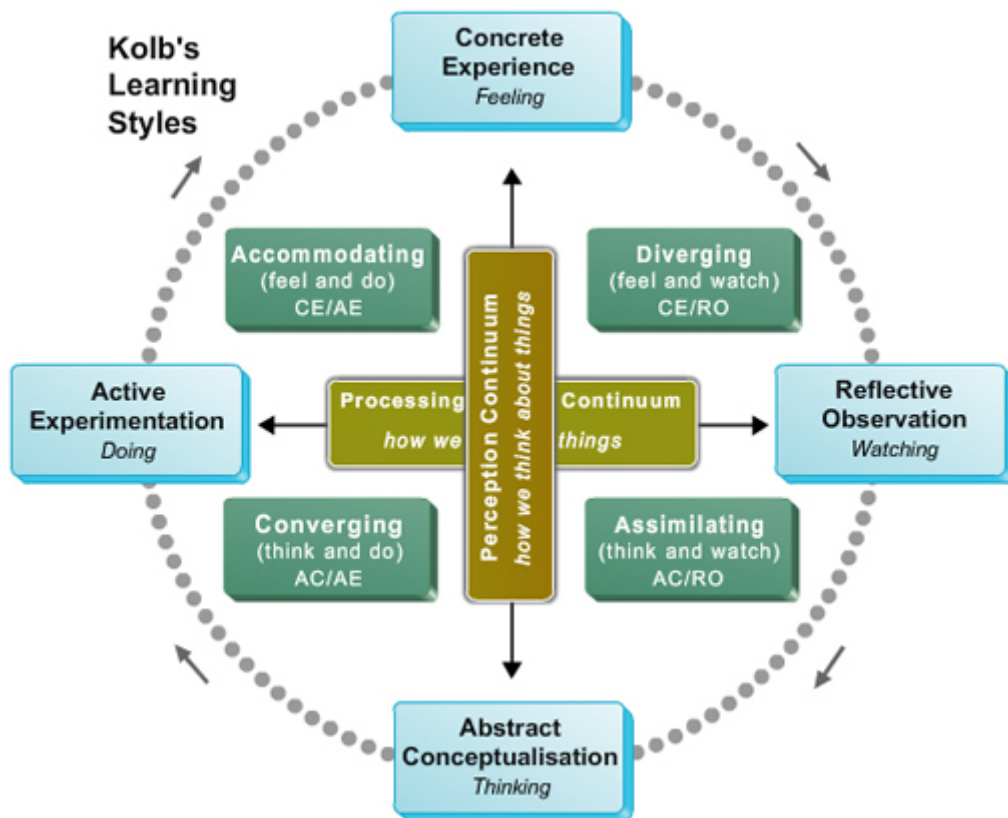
Kolb's Learning Styles

Concrete Experience
Feeling

Accommodating
(feel and do)
CE/AE

Diverging
(feel and watch)
CE/RO

Active Experimentation
Doing

Processing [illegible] Continuum
how we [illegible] things

Perception Continuum
how we think about things

Reflective Observation
Watching

Converging
(think and do)
AC/AE

Assimilating
(think and watch)
AC/RO

Abstract Conceptualisation
Thinking